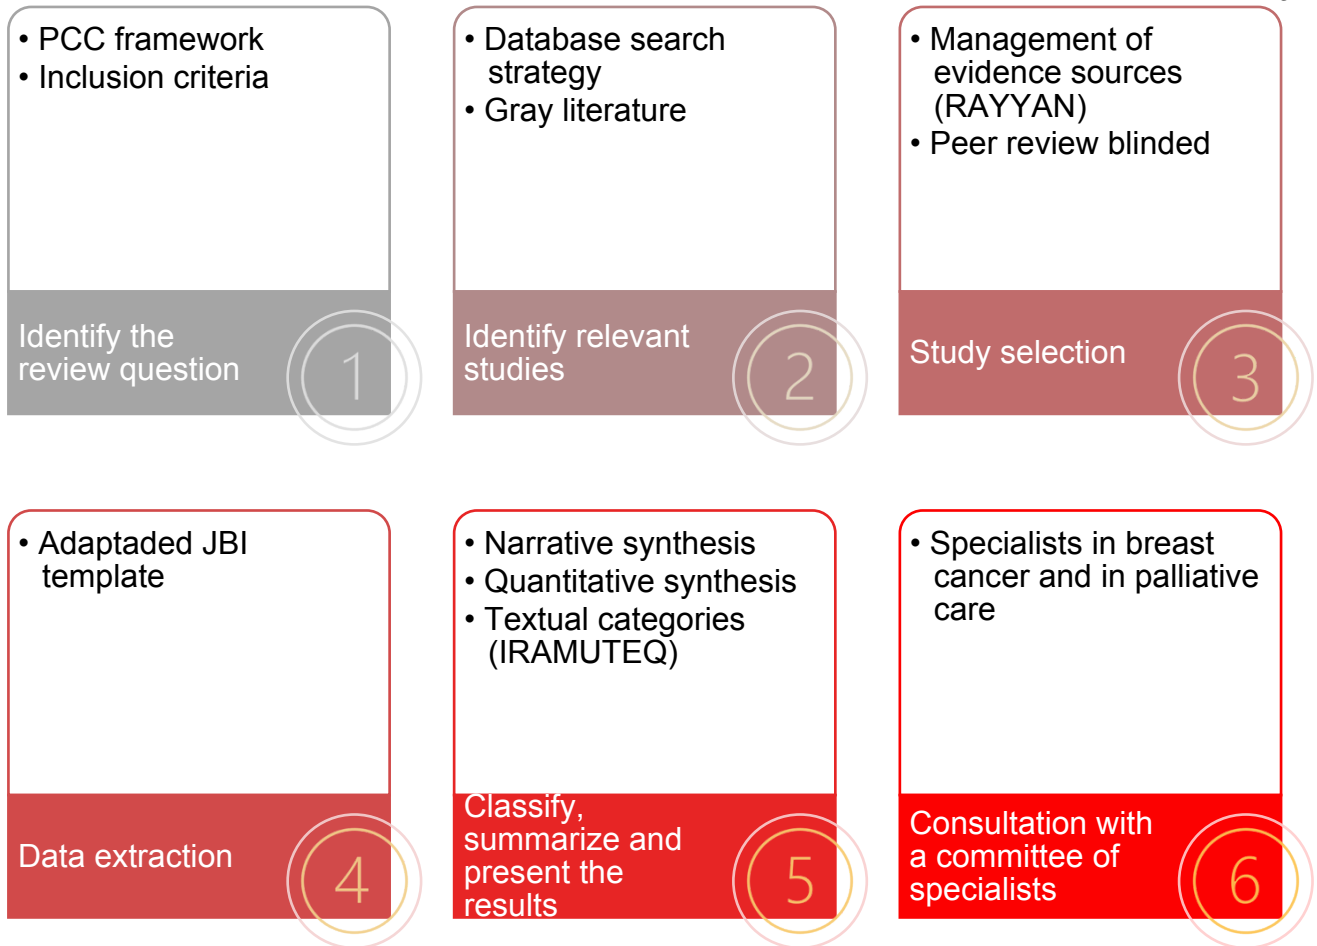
• PCC framework
• Inclusion criteria

Identify the review question

1

• Database search strategy
• Gray literature

Identify relevant studies

2

• Management of evidence sources (RAYYAN)
• Peer review blinded

Study selection

3

• Adaptaded JBI template

Data extraction

4

• Narrative synthesis
• Quantitative synthesis
• Textual categories (IRAMUTEQ)

Classify, summarize and present the results

5

• Specialists in breast cancer and in palliative care

Consultation with a committee of specialists

6